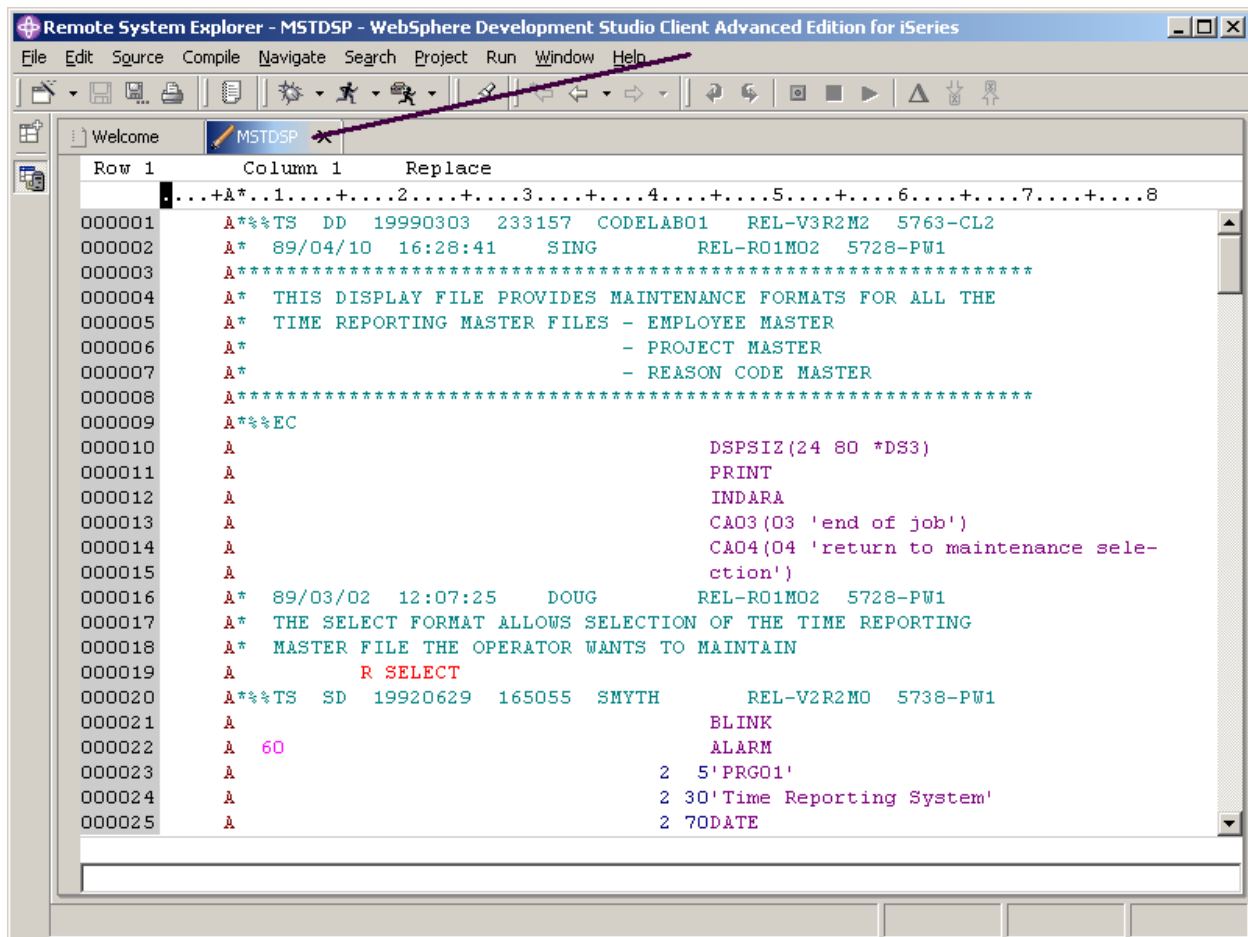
Remote System Explorer - MSTDSP - WebSphere Development Studio Client Advanced Edition for iSeries

File Edit Source Compile Navigate Search Project Run Window Help

Welcome MSTDSP

Row 1 Column 1 Replace

....+A*..1....+....2....+....3....+....4....+....5....+....6....+....7....+....8

000001 A*%%TS DD 19990303 233157 CODELAB01 REL-V3R2M2 5763-CL2
000002 A* 89/04/10 16:28:41 SING REL-R01M02 5728-PW1
000003 A*************************************************************
000004 A* THIS DISPLAY FILE PROVIDES MAINTENANCE FORMATS FOR ALL THE
000005 A* TIME REPORTING MASTER FILES - EMPLOYEE MASTER
000006 A* - PROJECT MASTER
000007 A* - REASON CODE MASTER
000008 A*************************************************************
000009 A*%%EC
000010 A DSPSIZ(24 80 *DS3)
000011 A PRINT
000012 A INDARA
000013 A CA03(03 'end of job')
000014 A CA04(04 'return to maintenance sele-
000015 A ction')
000016 A* 89/03/02 12:07:25 DOUG REL-R01M02 5728-PW1
000017 A* THE SELECT FORMAT ALLOWS SELECTION OF THE TIME REPORTING
000018 A* MASTER FILE THE OPERATOR WANTS TO MAINTAIN
000019 A R SELECT
000020 A*%%TS SD 19920629 165055 SMYTH REL-V2R2M0 5738-PW1
000021 A BLINK
000022 A 60 ALARM
000023 A 2 5'PRG01'
000024 A 2 30'Time Reporting System'
000025 A 2 70DATE